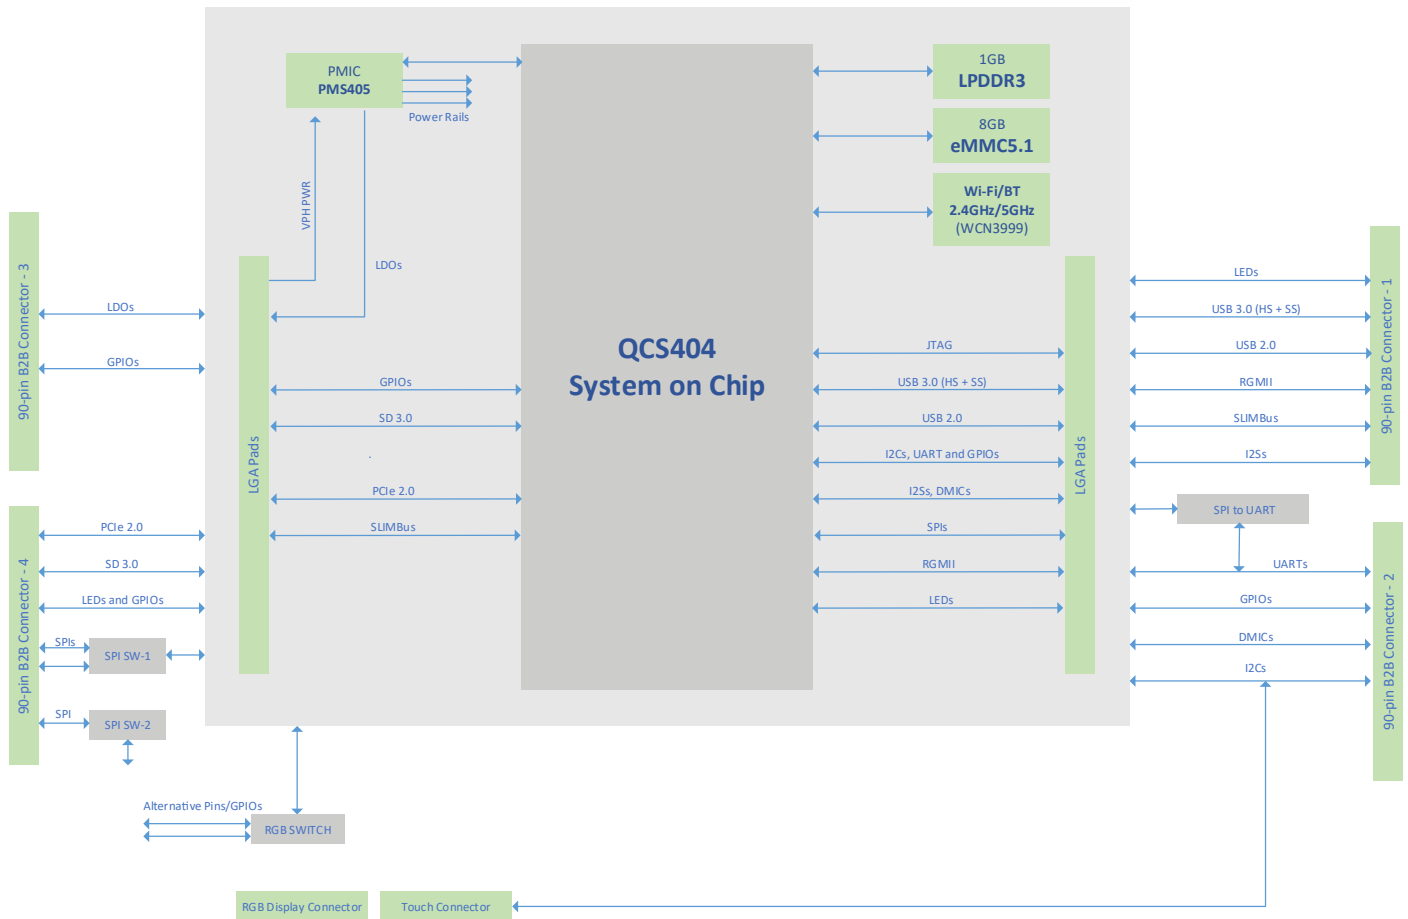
PMIC
PMS405

Power Rails

VPH PWR

LDOs

1GB
LPDDR3

8GB
eMMC5.1

Wi-Fi/BT
2.4GHz/5GHz
(WCN3999)

QCS404
System on Chip

90-pin B2B Connector - 3

LDOs

GPIOs

LGA Pads

GPIOs

SD 3.0

PCIe 2.0

SLIMBus

90-pin B2B Connector - 4

PCIe 2.0

SD 3.0

LEDs and GPIOs

SPIs

SPI SW-1

SPI

SPI SW-2

JTAG

USB 3.0 (HS + SS)

USB 2.0

I2Cs, UART and GPIOs

I2Ss, DMICs

SPIs

RGMII

LEDs

LGA Pads

LEDs

USB 3.0 (HS + SS)

USB 2.0

RGMII

SLIMBus

I2Ss

90-pin B2B Connector - 1

SPI to UART

UARTs

GPIOs

DMICs

I2Cs

90-pin B2B Connector - 2

Alternative Pins/GPIOs

RGB SWITCH

RGB Display Connector

Touch Connector